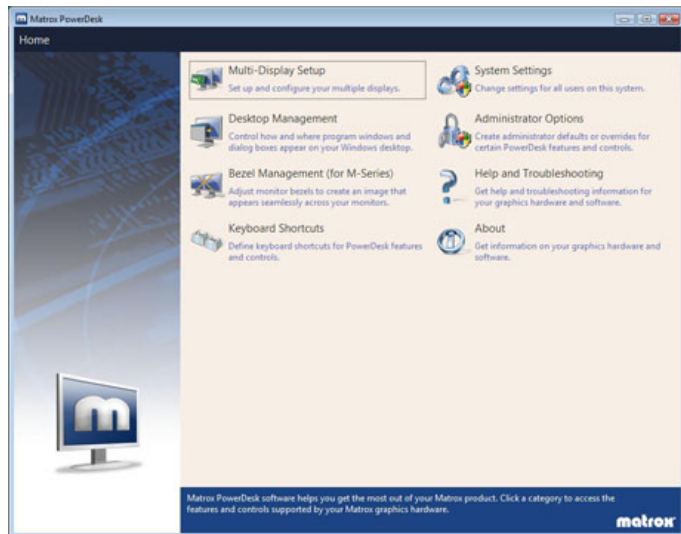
Matrox PowerDesk

Home

Multi-Display Setup
Set up and configure your multiple displays.

System Settings
Change settings for all users on this system.

Desktop Management
Control how and where program windows and dialog boxes appear on your Windows desktop.

Administrator Options
Create administrator defaults or overrides for certain PowerDesk features and controls.

Bezel Management (for M-Series)
Adjust monitor bezels to create an image that appears seamlessly across your monitors.

Help and Troubleshooting
Get help and troubleshooting information for your graphics hardware and software.

Keyboard Shortcuts
Define keyboard shortcuts for PowerDesk features and controls.

About
Get information on your graphics hardware and software.

Matrox PowerDesk software helps you get the most out of your Matrox product. Click a category to access the features and controls supported by your Matrox graphics hardware.

matrox